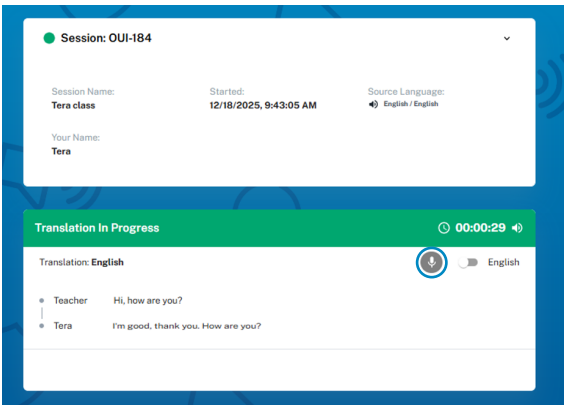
Session: OUI-184

Session Name:
Tera class

Started:
12/18/2025, 9:43:05 AM

Source Language:
English / English

Your Name:
Tera

Translation In Progress

00:00:29

Translation: English

English

Teacher Hi, how are you?

Tera I'm good, thank you. How are you?